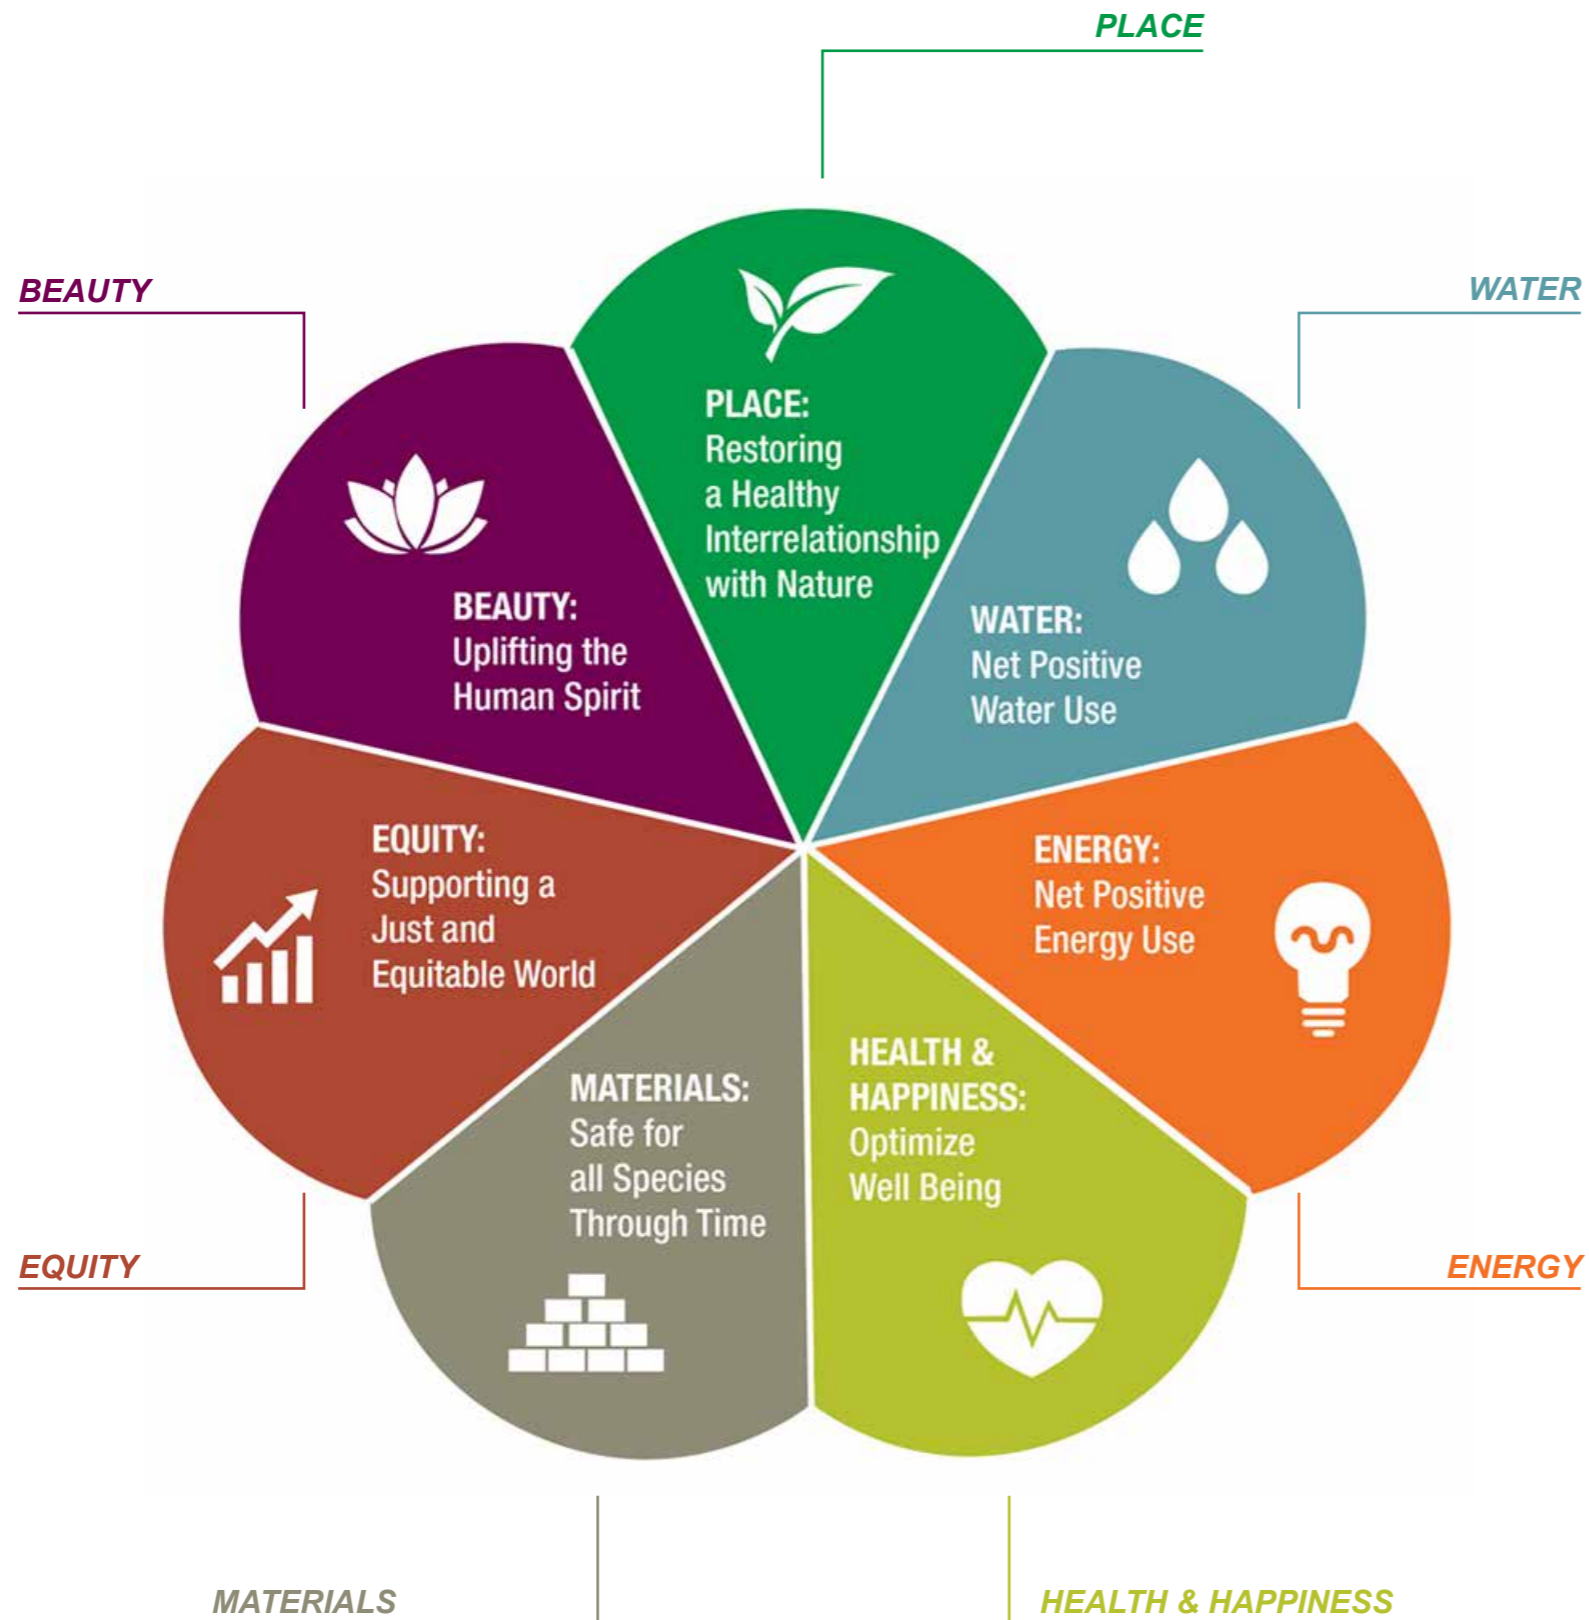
PLACE

BEAUTY

WATER

PLACE:
Restoring a Healthy Interrelationship with Nature

BEAUTY:
Uplifting the Human Spirit

WATER:
Net Positive Water Use

EQUITY:
Supporting a Just and Equitable World

ENERGY:
Net Positive Energy Use

MATERIALS:
Safe for all Species Through Time

HEALTH & HAPPINESS:
Optimize Well Being

EQUITY

ENERGY

MATERIALS

HEALTH & HAPPINESS